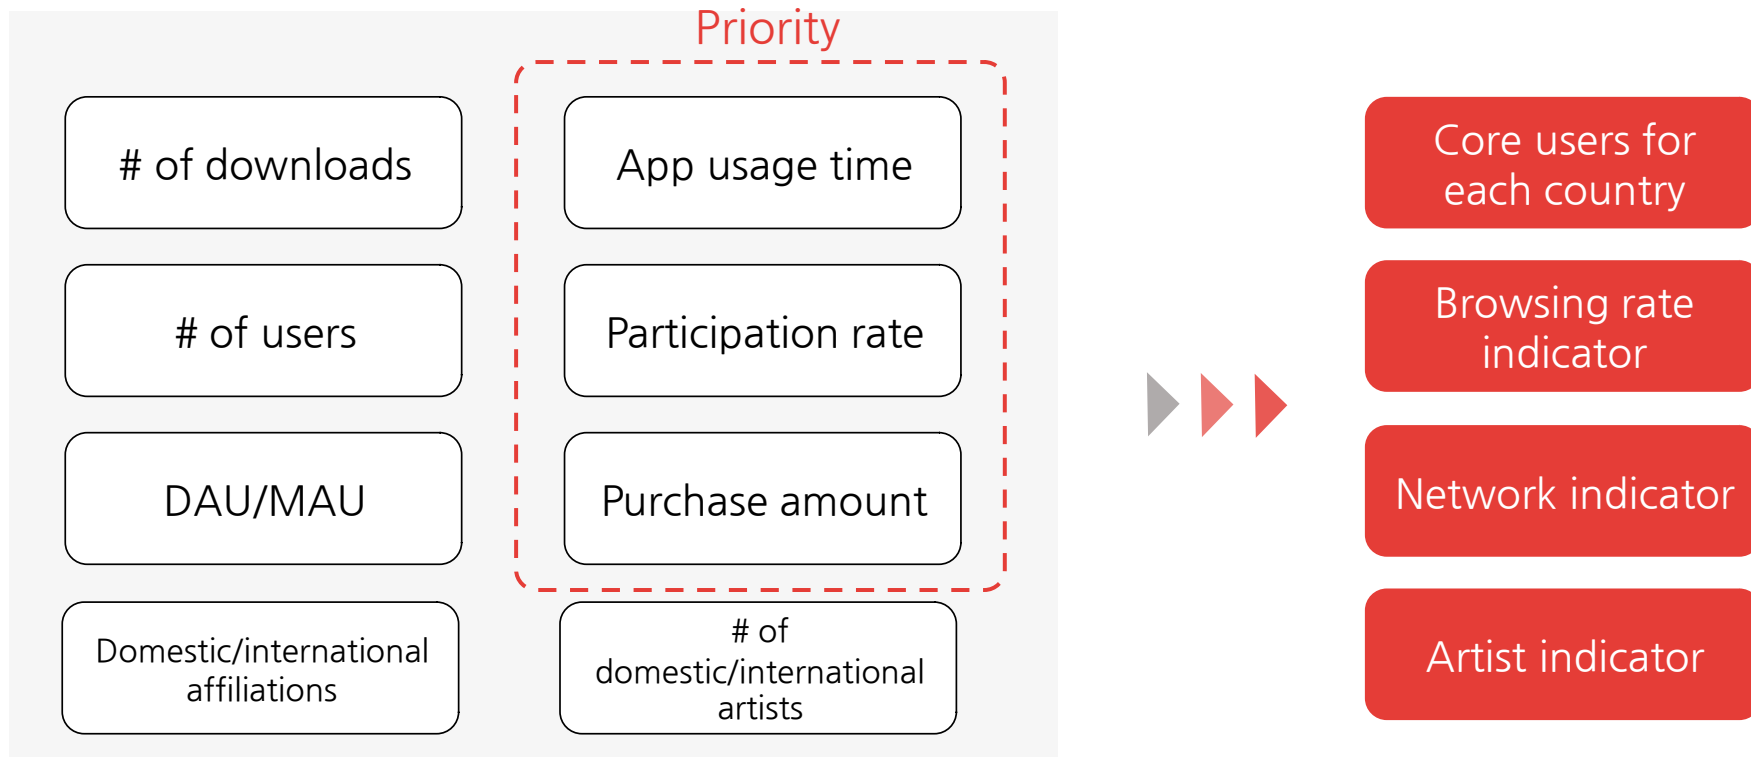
Priority

# of downloads

App usage time

# of users

Participation rate

DAU/MAU

Purchase amount

Domestic/international affiliations

# of domestic/international artists

Core users for each country

Browsing rate indicator

Network indicator

Artist indicator